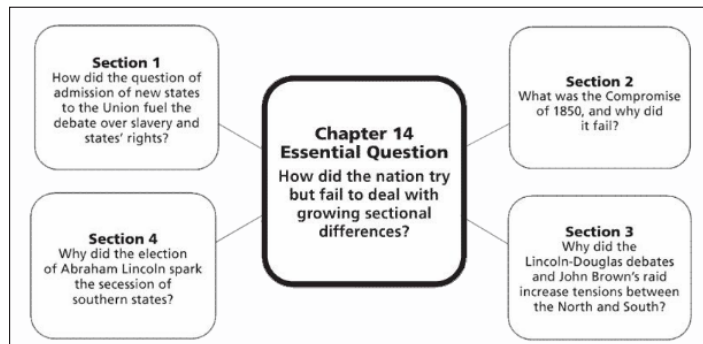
Section 1
How did the question of admission of new states to the Union fuel the debate over slavery and states' rights?

Chapter 14
Essential Question
How did the nation try but fail to deal with growing sectional differences?

Section 2
What was the Compromise of 1850, and why did it fail?

Section 4
Why did the election of Abraham Lincoln spark the secession of southern states?

Section 3
Why did the Lincoln-Douglas debates and John Brown's raid increase tensions between the North and South?